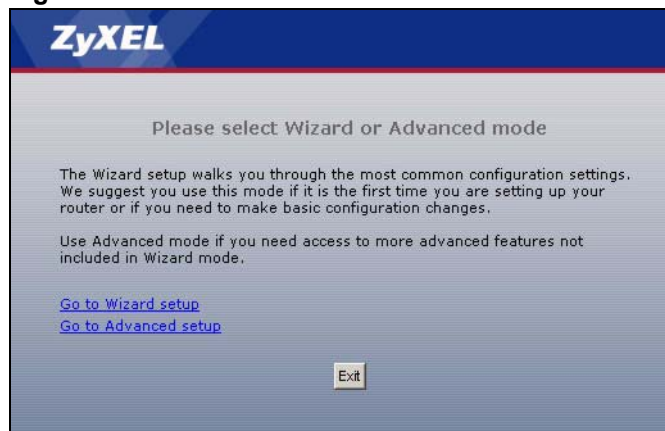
ZyXEL

Please select Wizard or Advanced mode

The Wizard setup walks you through the most common configuration settings. We suggest you use this mode if it is the first time you are setting up your router or if you need to make basic configuration changes.

Use Advanced mode if you need access to more advanced features not included in Wizard mode.

Go to Wizard setup
Go to Advanced setup

Exit